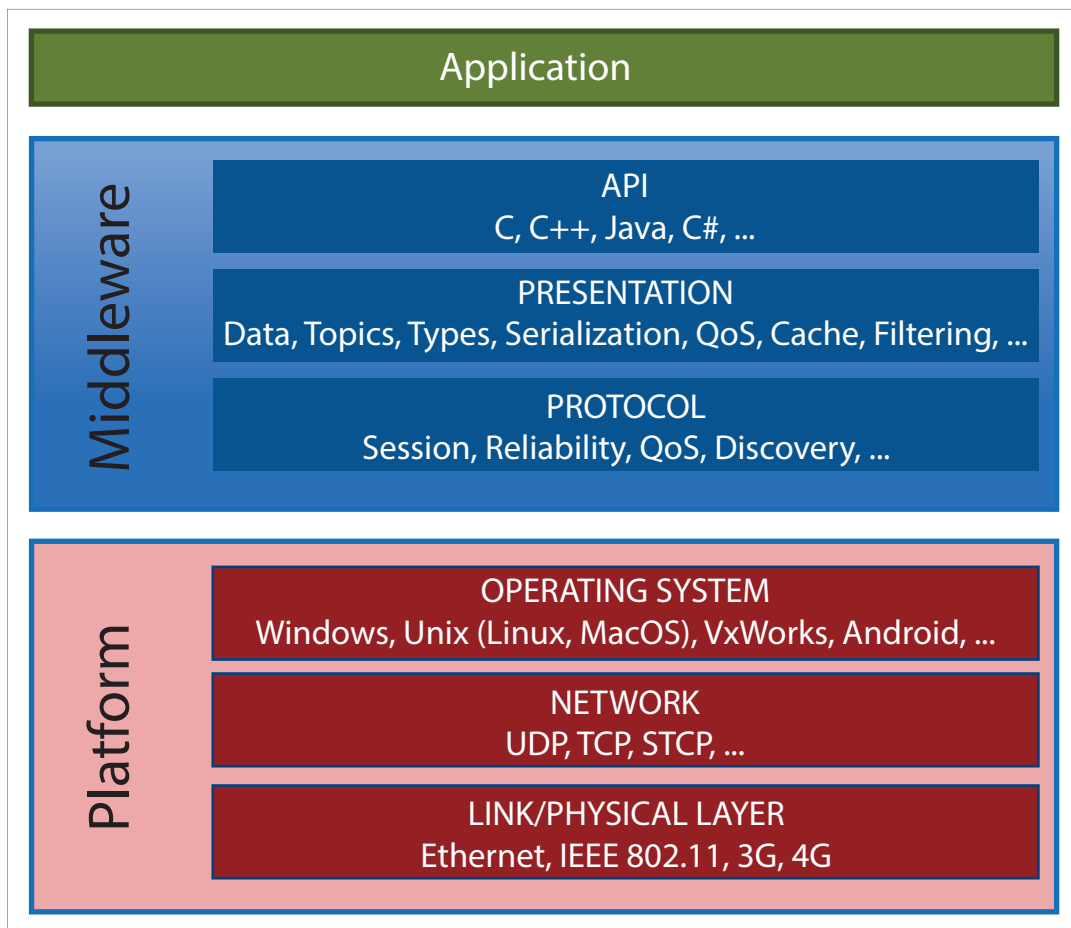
Application

Middleware

API
C, C++, Java, C#, ...

PRESENTATION
Data, Topics, Types, Serialization, QoS, Cache, Filtering, ...

PROTOCOL
Session, Reliability, QoS, Discovery, ...

Platform

OPERATING SYSTEM
Windows, Unix (Linux, MacOS), VxWorks, Android, ...

NETWORK
UDP, TCP, STCP, ...

LINK/PHYSICAL LAYER
Ethernet, IEEE 802.11, 3G, 4G